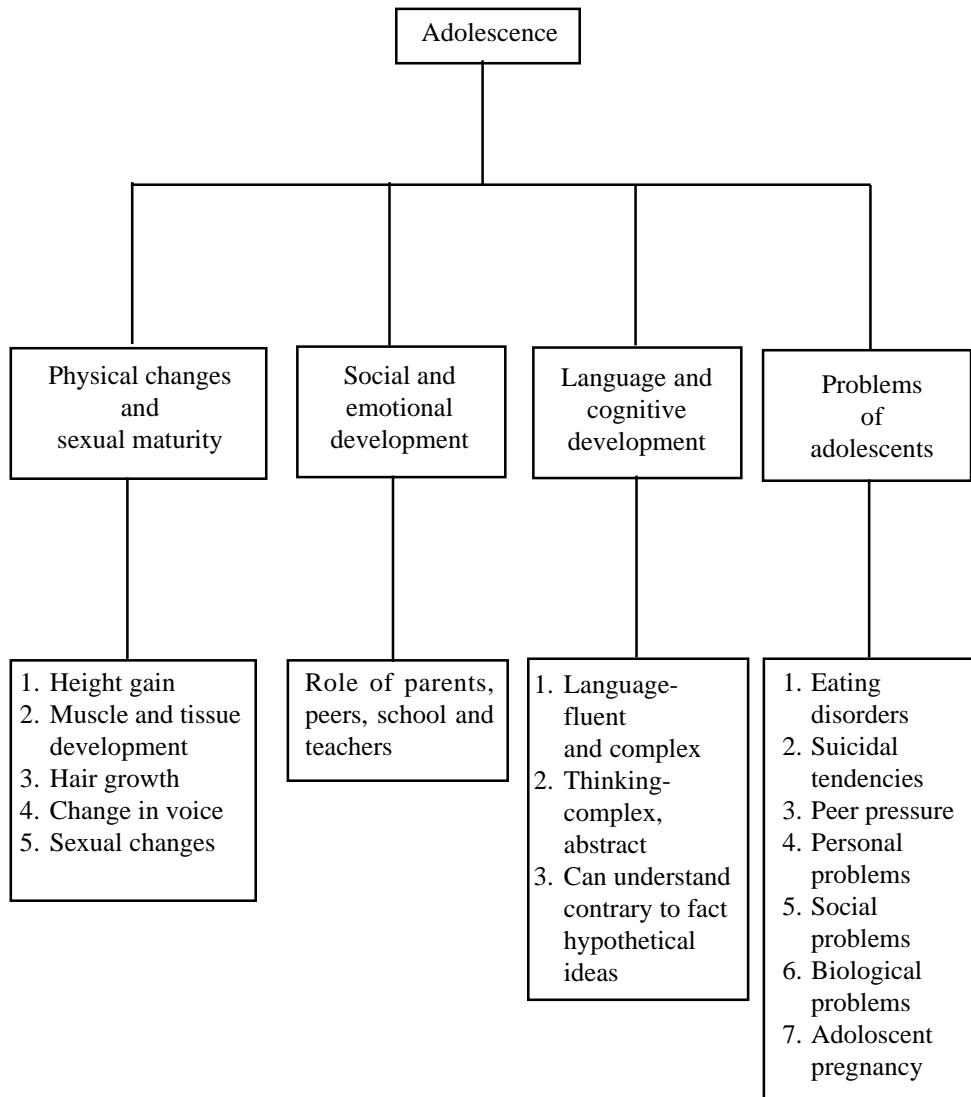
Adolescence

Physical changes and sexual maturity

Social and emotional development

Language and cognitive development

Problems of adolescents

1. Height gain
2. Muscle and tissue development
3. Hair growth
4. Change in voice
5. Sexual changes

Role of parents, peers, school and teachers

1. Language-fluent and complex
2. Thinking-complex, abstract
3. Can understand contrary to fact hypothetical ideas

1. Eating disorders
2. Suicidal tendencies
3. Peer pressure
4. Personal problems
5. Social problems
6. Biological problems
7. Adoloscent pregnancy